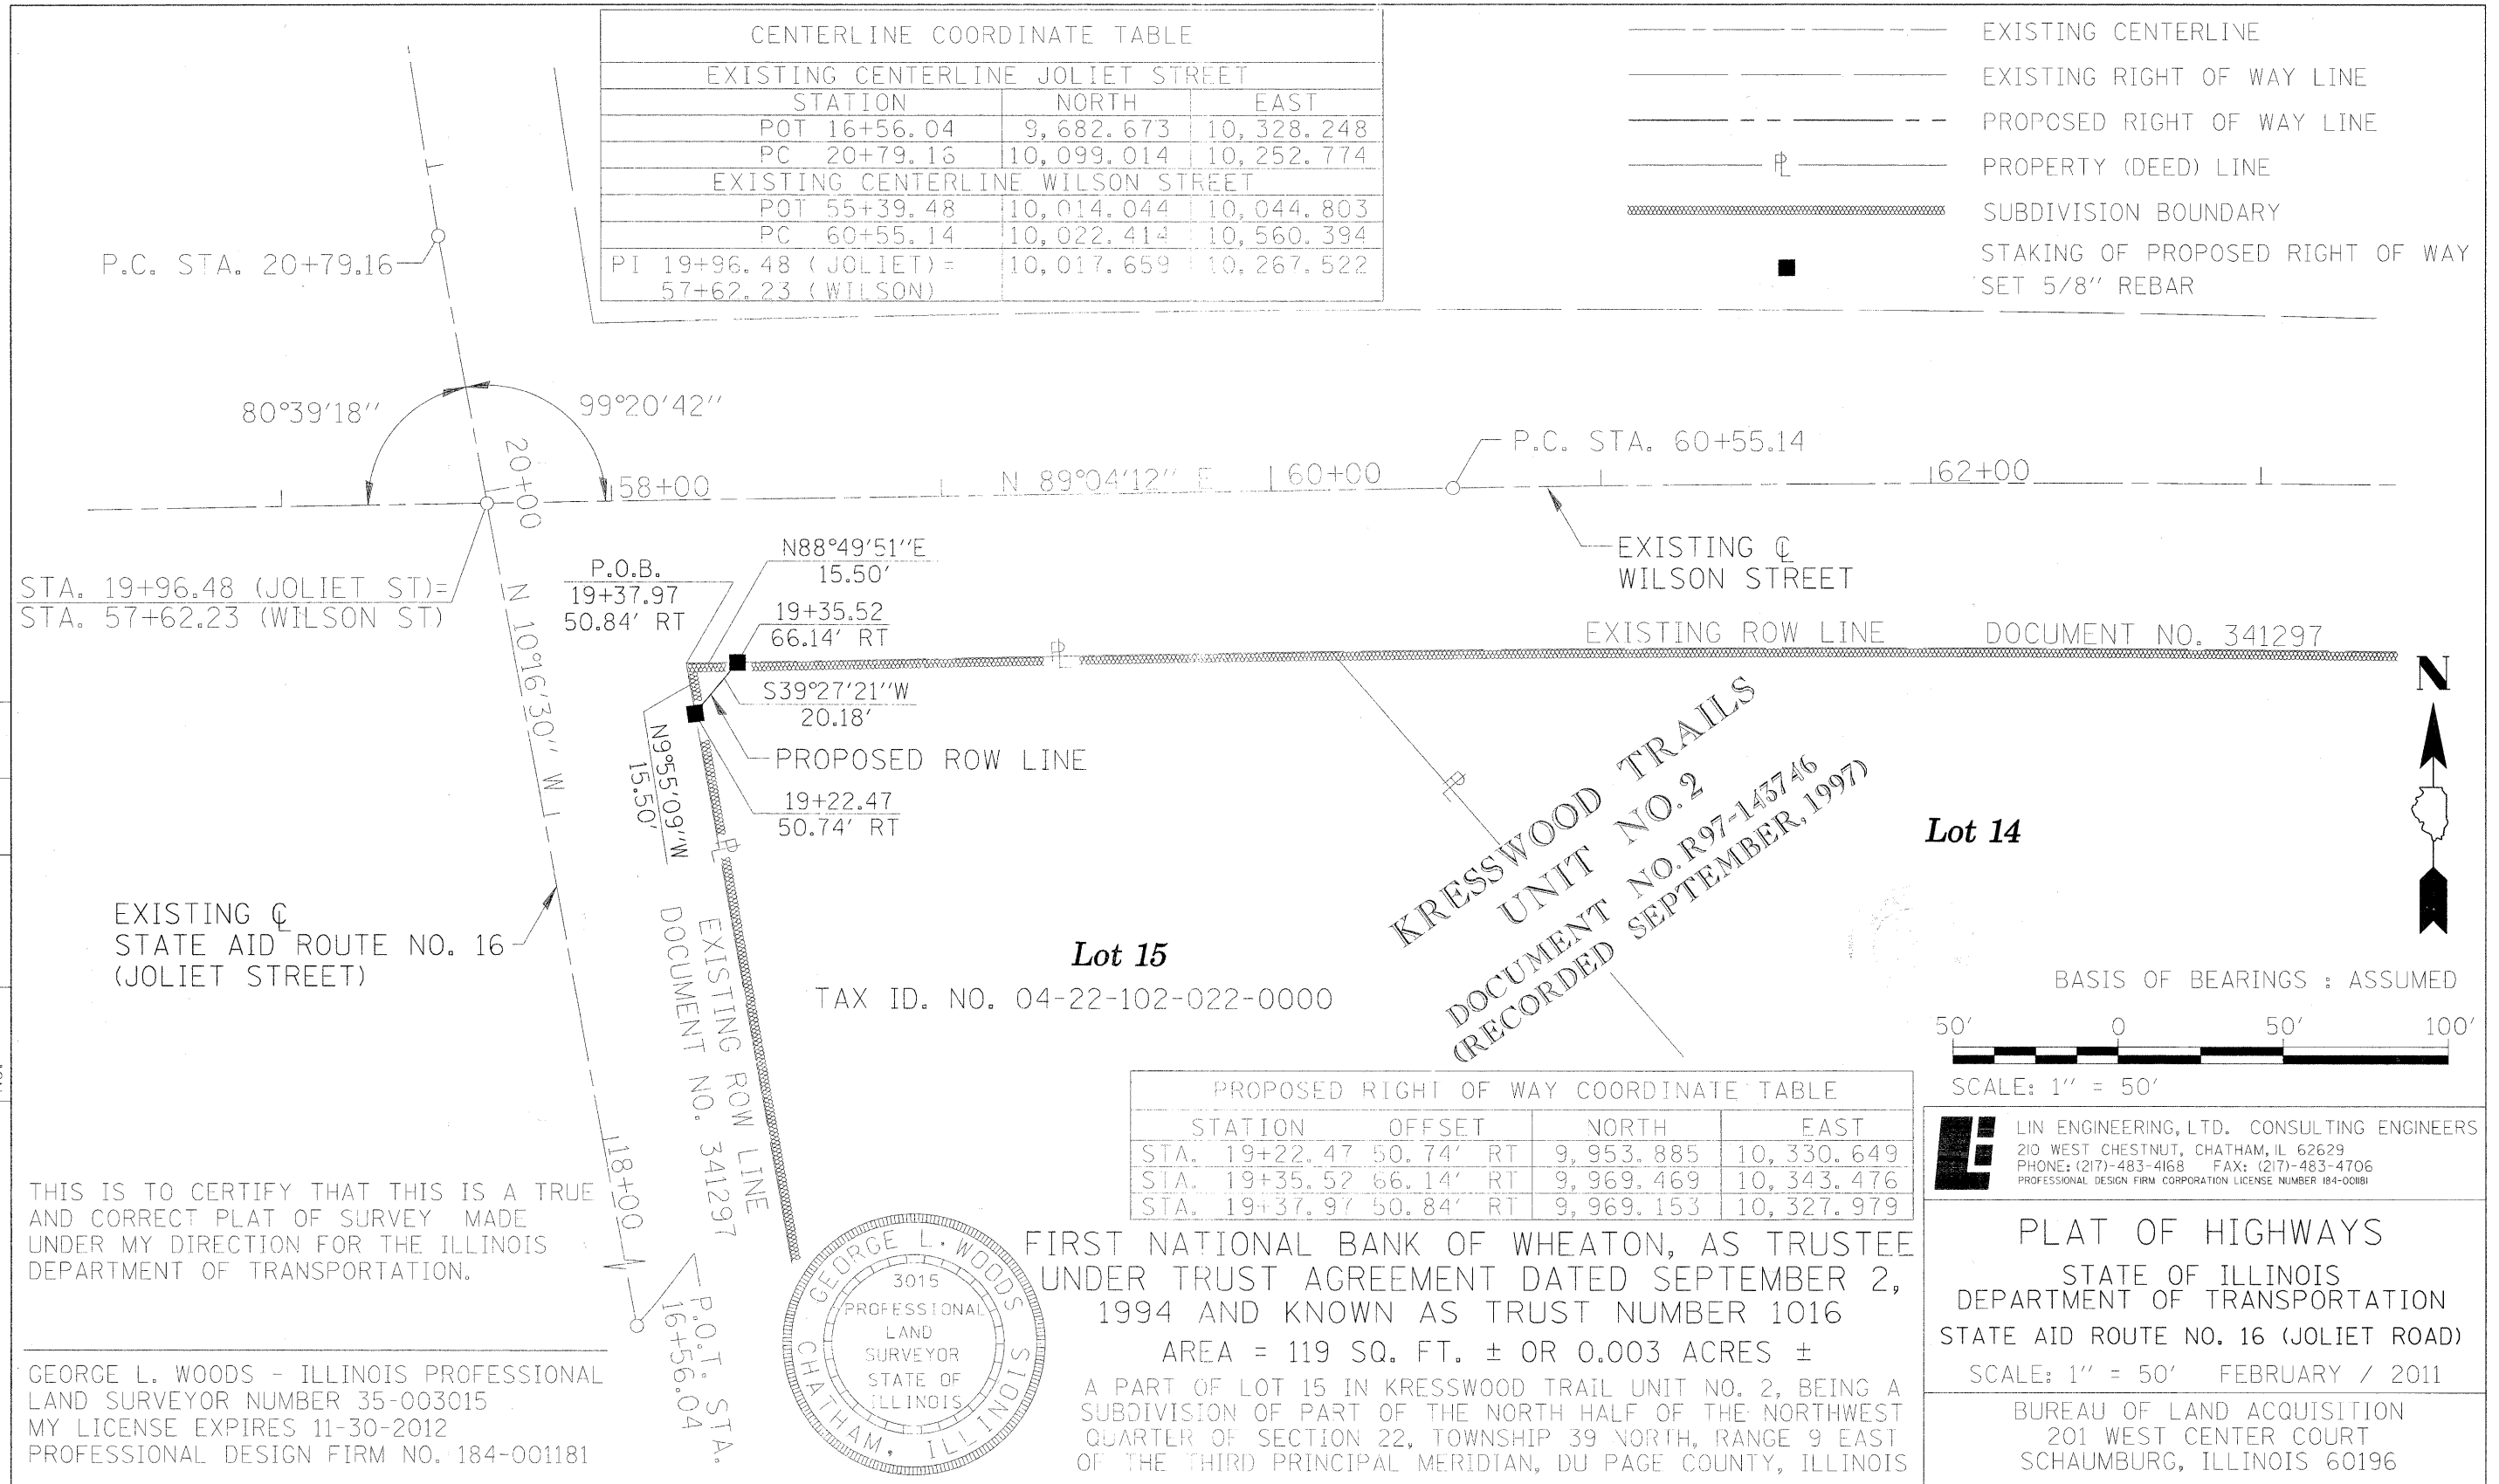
CENTERLINE COORDINATE TABLE

| STATION | NORTH | EAST |
|---|---|---|
| EXISTING CENTERLINE JOLIET STREET | | |
| POT 16+56.04 | 9,682.673 | 10,328.248 |
| PC 20+79.16 | 10,099.014 | 10,252.774 |
| EXISTING CENTERLINE WILSON STREET | | |
| POT 55+39.48 | 10,014.044 | 10,044.803 |
| PC 60+55.14 | 10,022.414 | 10,560.394 |
| PI 19+96.48 (JOLIET)= 57+62.23 (WILSON) | 10,017.659 | 10,267.522 |

EXISTING CENTERLINE
EXISTING RIGHT OF WAY LINE
PROPOSED RIGHT OF WAY LINE
PROPERTY (DEED) LINE
SUBDIVISION BOUNDARY
STAKING OF PROPOSED RIGHT OF WAY SET 5/8" REBAR

P.C. STA. 20+79.16
80°39'18"
99°20'42"
20+00
58+00
N 89°04'12" E
60+00
P.C. STA. 60+55.14
62+00
EXISTING ℄ WILSON STREET
STA. 19+96.48 (JOLIET ST)=
STA. 57+62.23 (WILSON ST)
P.O.B.
19+37.97
50.84' RT
N88°49'51"E
15.50'
19+35.52
66.14' RT
EXISTING ROW LINE DOCUMENT NO. 341297
N
S39°27'21"W
20.18'
N 10°16'30" W
N9°55'09"W
15.50'
PROPOSED ROW LINE
19+22.47
50.74' RT
KRESSWOOD TRAILS UNIT NO. 2
DOCUMENT NO. R97-143746
(RECORDED SEPTEMBER, 1997)
Lot 14
EXISTING ℄
STATE AID ROUTE NO. 16
(JOLIET STREET)
EXISTING ROW LINE DOCUMENT NO. 341297
Lot 15
TAX ID. NO. 04-22-102-022-0000
BASIS OF BEARINGS : ASSUMED
50' 0 50' 100'
SCALE: 1" = 50'

PROPOSED RIGHT OF WAY COORDINATE TABLE

| STATION | OFFSET | NORTH | EAST |
|---|---|---|---|
| STA. 19+22.47 | 50.74' RT | 9,953.885 | 10,330.649 |
| STA. 19+35.52 | 66.14' RT | 9,969.469 | 10,343.476 |
| STA. 19+37.97 | 50.84' RT | 9,969.153 | 10,327.979 |

LIN ENGINEERING, LTD. CONSULTING ENGINEERS
210 WEST CHESTNUT, CHATHAM, IL 62629
PHONE: (217)-483-4168 FAX: (217)-483-4706
PROFESSIONAL DESIGN FIRM CORPORATION LICENSE NUMBER 184-001181

18+00
THIS IS TO CERTIFY THAT THIS IS A TRUE AND CORRECT PLAT OF SURVEY MADE UNDER MY DIRECTION FOR THE ILLINOIS DEPARTMENT OF TRANSPORTATION.

P.O.T. STA. 16+56.04

GEORGE L. WOODS 3015 PROFESSIONAL LAND SURVEYOR STATE OF ILLINOIS CHATHAM, ILLINOIS

GEORGE L. WOODS - ILLINOIS PROFESSIONAL LAND SURVEYOR NUMBER 35-003015
MY LICENSE EXPIRES 11-30-2012
PROFESSIONAL DESIGN FIRM NO. 184-001181

FIRST NATIONAL BANK OF WHEATON, AS TRUSTEE UNDER TRUST AGREEMENT DATED SEPTEMBER 2, 1994 AND KNOWN AS TRUST NUMBER 1016
AREA = 119 SQ. FT. ± OR 0.003 ACRES ±
A PART OF LOT 15 IN KRESSWOOD TRAIL UNIT NO. 2, BEING A SUBDIVISION OF PART OF THE NORTH HALF OF THE NORTHWEST QUARTER OF SECTION 22, TOWNSHIP 39 NORTH, RANGE 9 EAST OF THE THIRD PRINCIPAL MERIDIAN, DU PAGE COUNTY, ILLINOIS

PLAT OF HIGHWAYS
STATE OF ILLINOIS
DEPARTMENT OF TRANSPORTATION
STATE AID ROUTE NO. 16 (JOLIET ROAD)
SCALE: 1" = 50' FEBRUARY / 2011
BUREAU OF LAND ACQUISITION
201 WEST CENTER COURT
SCHAUMBURG, ILLINOIS 60196